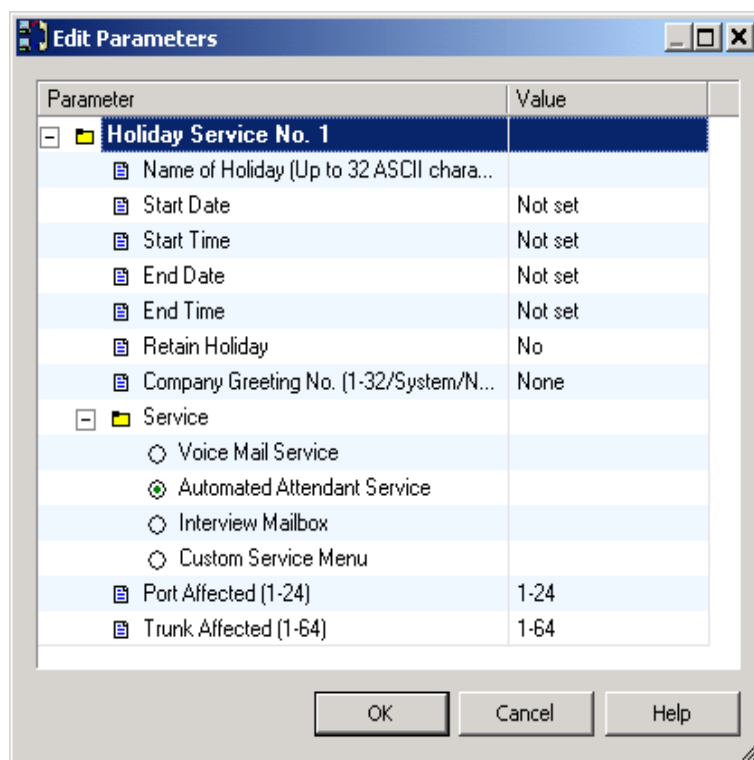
Edit Parameters

| Parameter | Value |
|---|---|
| Holiday Service No. 1 | |
| Name of Holiday (Up to 32 ASCII chara... | |
| Start Date | Not set |
| Start Time | Not set |
| End Date | Not set |
| End Time | Not set |
| Retain Holiday | No |
| Company Greeting No. (1-32/System/N... | None |
| Service | |
| Voice Mail Service | |
| Automated Attendant Service | |
| Interview Mailbox | |
| Custom Service Menu | |
| Port Affected (1-24) | 1-24 |
| Trunk Affected (1-64) | 1-64 |

OK Cancel Help